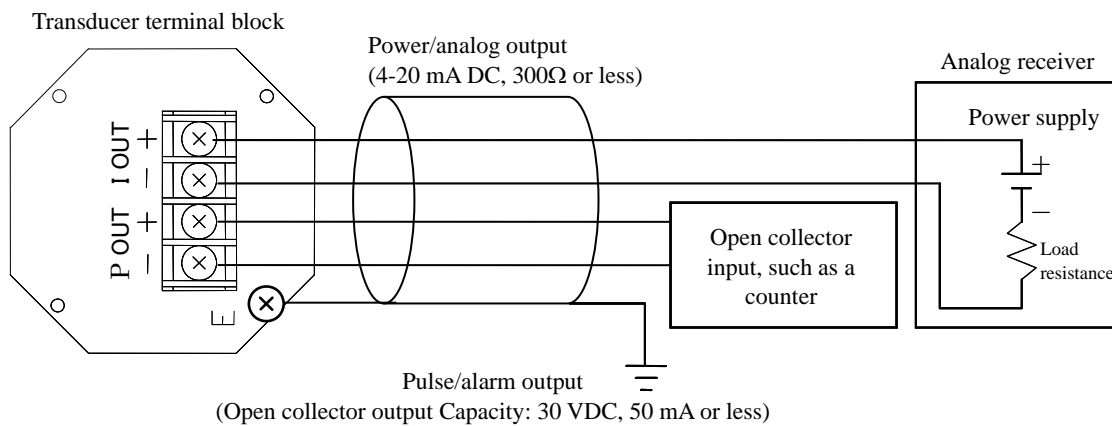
Transducer terminal block

Power/analog output
(4-20 mA DC, 300Ω or less)

Analog receiver

Power supply

I OUT
+
−

P OUT
+
−

E

+
−

Load resistance

Open collector input, such as a counter

Pulse/alarm output
(Open collector output Capacity: 30 VDC, 50 mA or less)